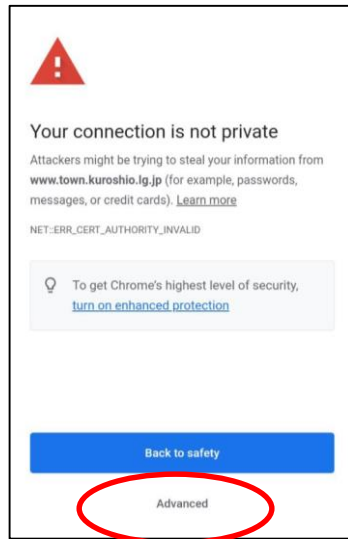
Your connection is not private

Attackers might be trying to steal your information from www.town.kuroshio.lg.jp (for example, passwords, messages, or credit cards). Learn more

NET::ERR_CERT_AUTHORITY_INVALID

To get Chrome's highest level of security, turn on enhanced protection

Back to safety

Advanced